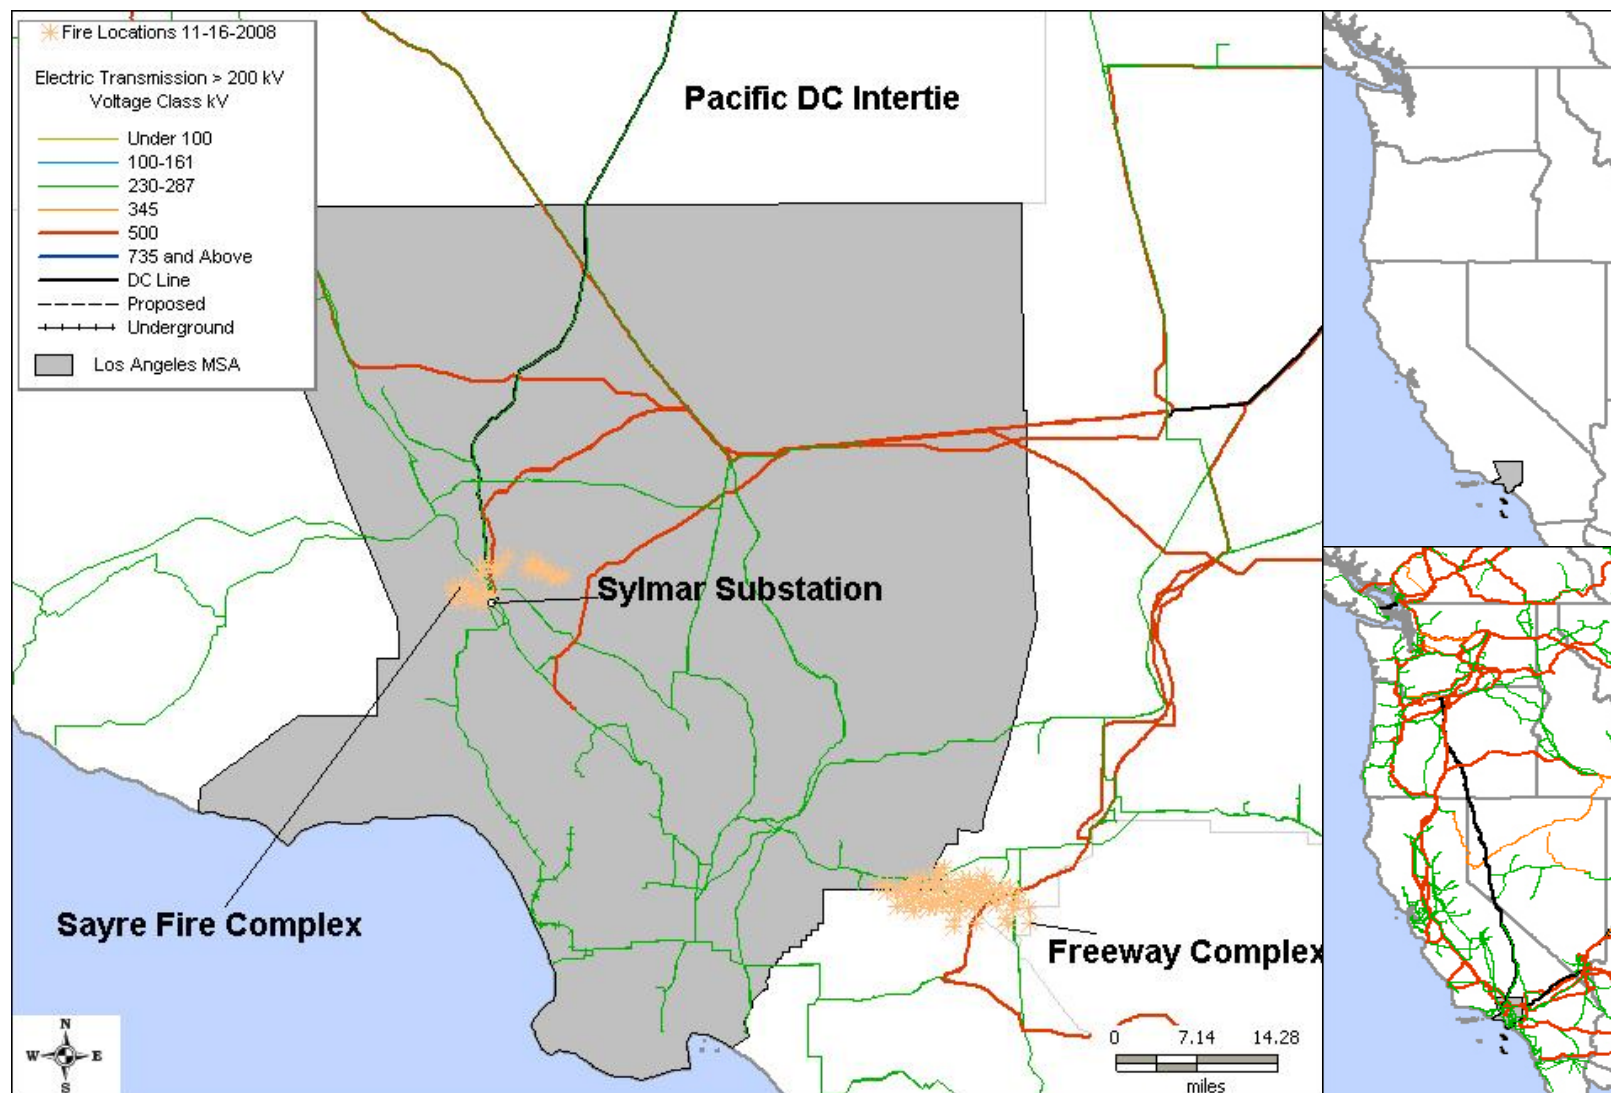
Fire Locations 11-16-2008

Electric Transmission > 200 kV
Voltage Class kV

Under 100
100-161
230-287
345
500
735 and Above
DC Line
Proposed
Underground

Los Angeles MSA

Pacific DC Intertie

Sylmar Substation

Sayre Fire Complex

Freeway Complex

0 7.14 14.28
miles

N
W E
S